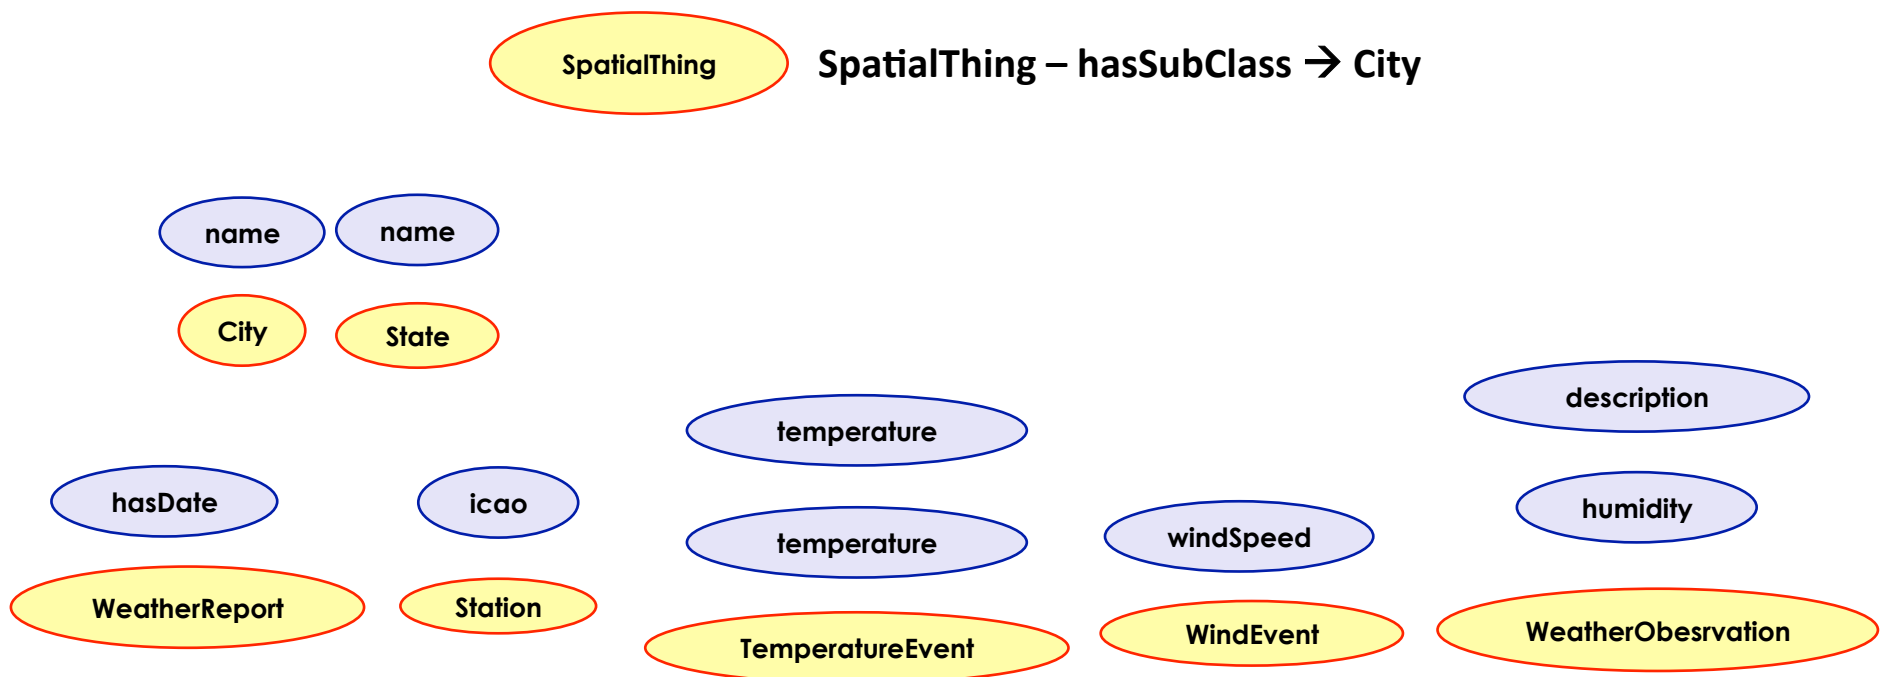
SpatialThing

SpatialThing – hasSubClass → City

name

name

City

State

description

temperature

hasDate

icao

humidity

temperature

windSpeed

WeatherReport

Station

WindEvent

WeatherObesrvation

TemperatureEvent